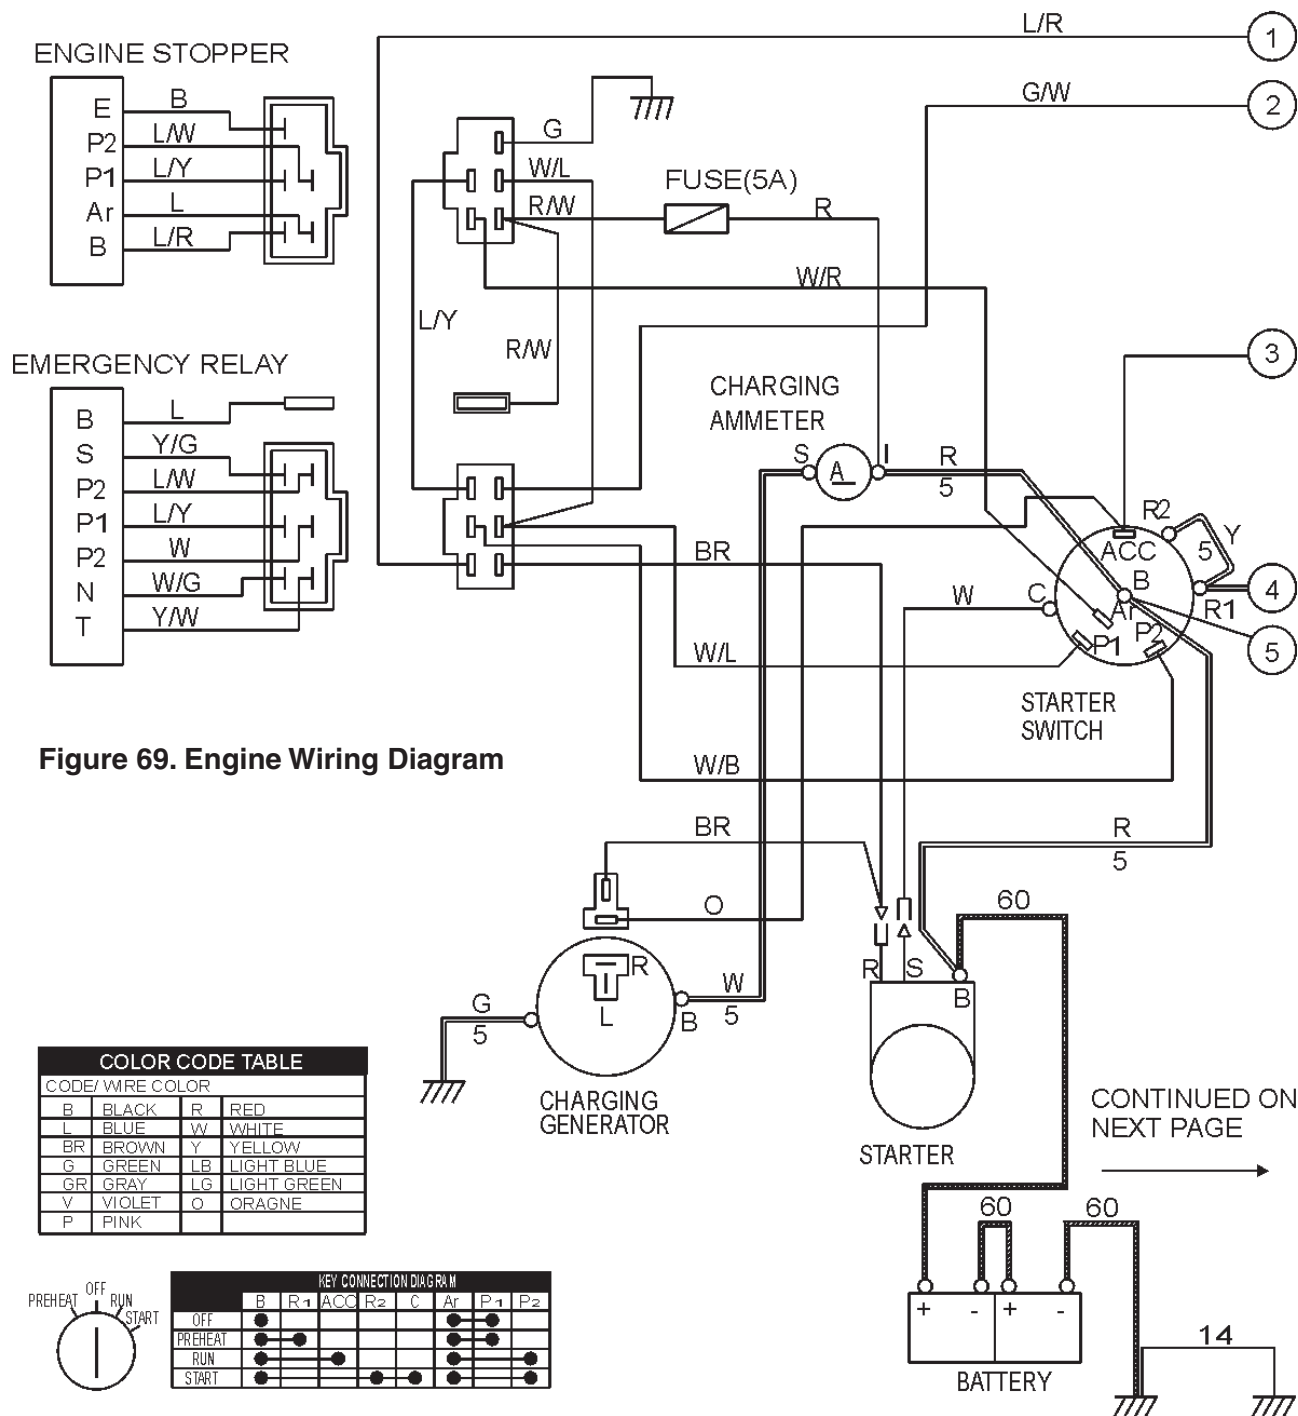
ENGINE STOPPER
E B
P2 L/W
P1 L/Y
Ar L
B L/R

EMERGENCY RELAY
B L
S Y/G
P2 L/W
P1 L/Y
P2 W
N W/G
T Y/W

L/R
1
G/W
2
G
W/L
R/W
FUSE(5A)
R
W/R
L/Y
R/W
3
CHARGING AMMETER
S A I
R 5
BR
R2
ACC
Y
5
B
4
W
C
Ar
R1
P2
P1
5
W/L
STARTER SWITCH
W/B

Figure 69. Engine Wiring Diagram

BR
R
5
O
60
R
L
W
5
B
R S
B
G
5
CHARGING GENERATOR
STARTER
CONTINUED ON NEXT PAGE
60
60
+ - + -
BATTERY
14

| COLOR CODE TABLE | | | |
|---|---|---|---|
| CODE/ WIRE COLOR | | | |
| B | BLACK | R | RED |
| L | BLUE | W | WHITE |
| BR | BROWN | Y | YELLOW |
| G | GREEN | LB | LIGHT BLUE |
| GR | GRAY | LG | LIGHT GREEN |
| V | VIOLET | O | ORAGNE |
| P | PINK | | |

PREHEAT OFF RUN START

KEY CONNECTION DIAGRAM
| | B | R1 | ACC | R2 | C | Ar | P1 | P2 |
|---|---|---|---|---|---|---|---|---|
| OFF | | | | | | ● | ● | |
| PREHEAT | ● | ● | | | | ● | ● | |
| RUN | ● | | ● | | | ● | | ● |
| START | ● | | | ● | ● | ● | | ● |